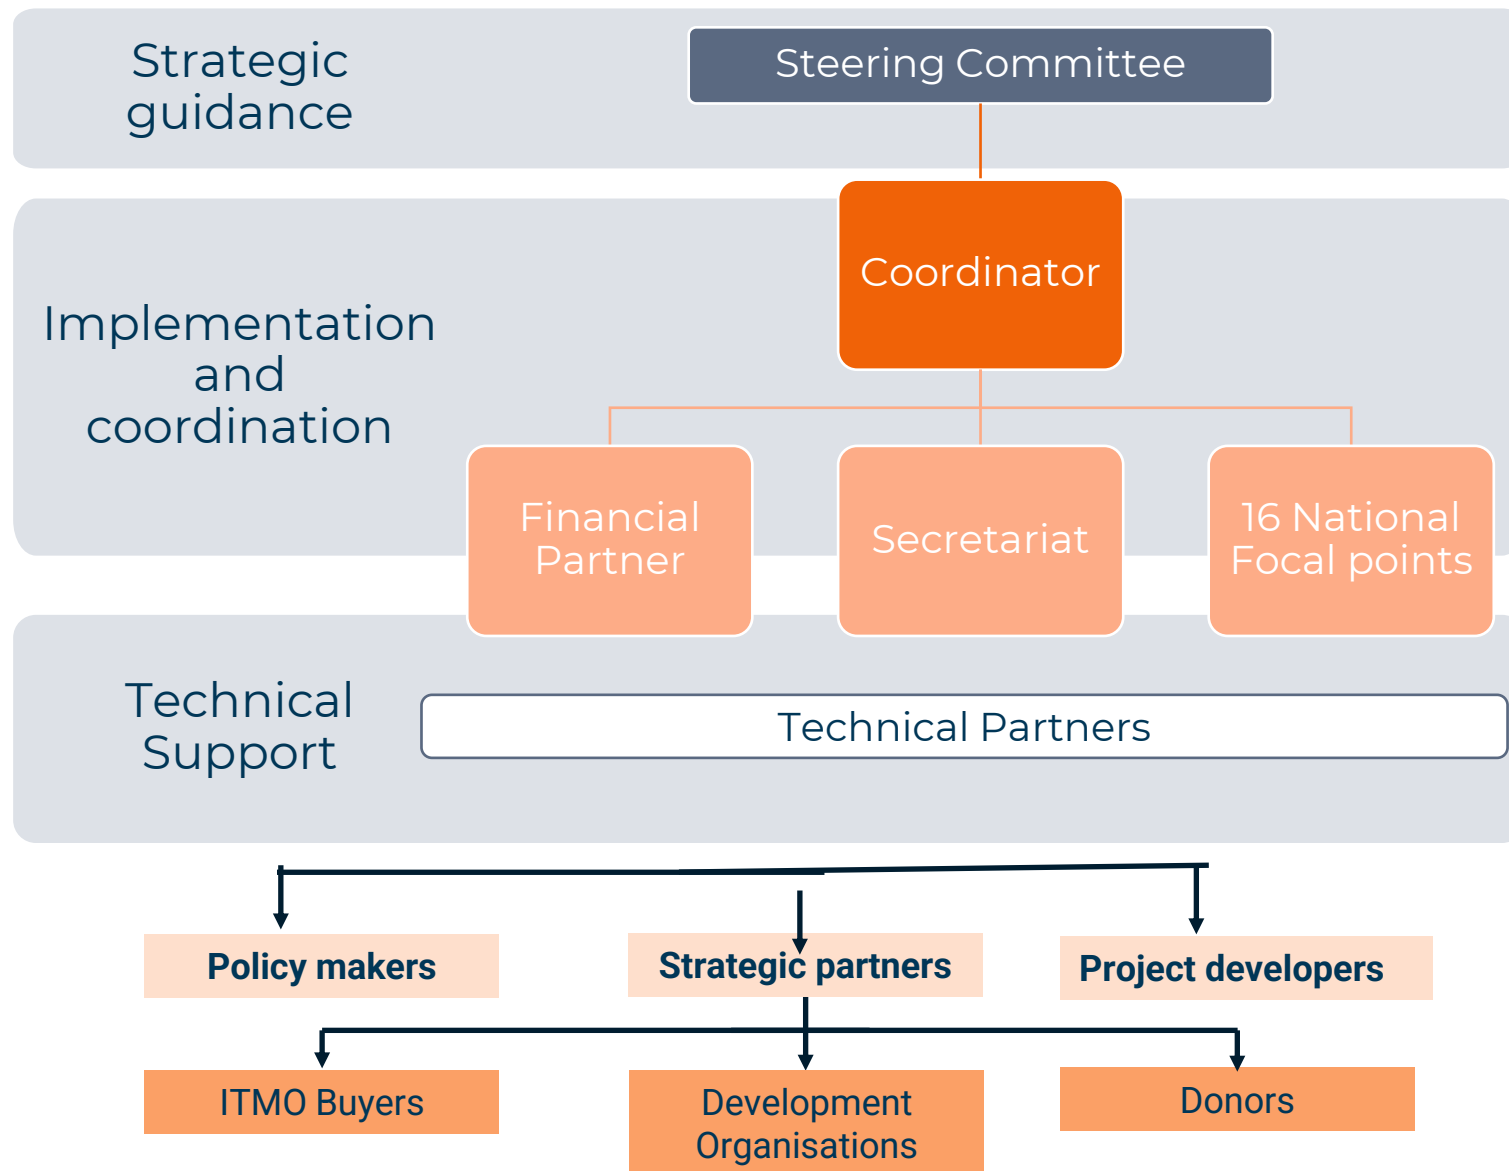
Strategic guidance

Steering Committee

Implementation and coordination

Coordinator

Financial Partner

Secretariat

16 National Focal points

Technical Support

Technical Partners

Policy makers

Strategic partners

Project developers

ITMO Buyers

Development Organisations

Donors